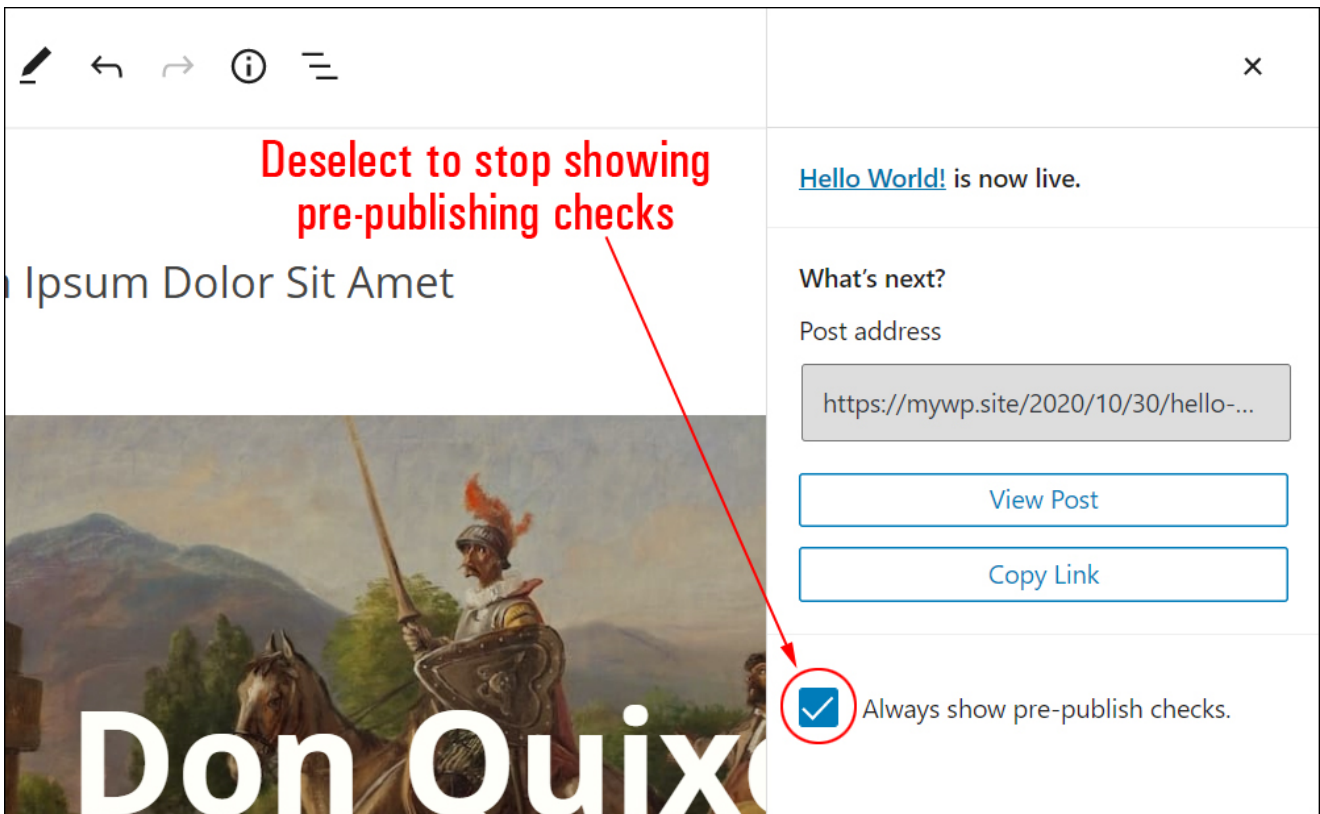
×

Deselect to stop showing pre-publishing checks

Hello World! is now live.

n Ipsum Dolor Sit Amet

What’s next?

Post address

https://mywp.site/2020/10/30/hello-...

View Post

Copy Link

Always show pre-publish checks.

Don Quix